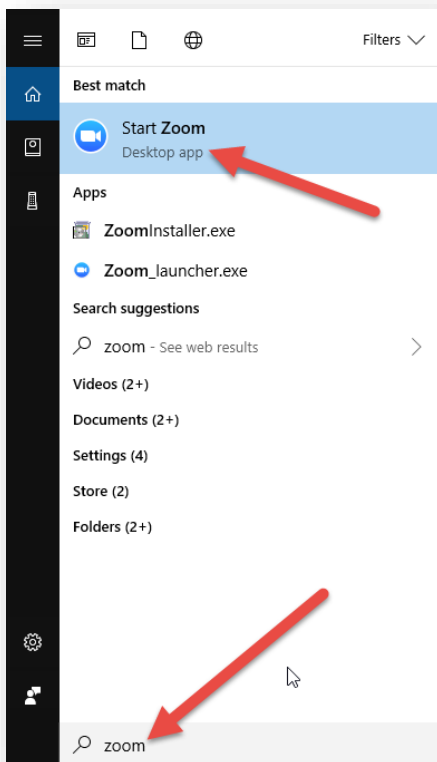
Filters

Best match

Start Zoom
Desktop app

Apps

ZoomInstaller.exe

Zoom_launcher.exe

Search suggestions

zoom - See web results

Videos (2+)

Documents (2+)

Settings (4)

Store (2)

Folders (2+)

zoom